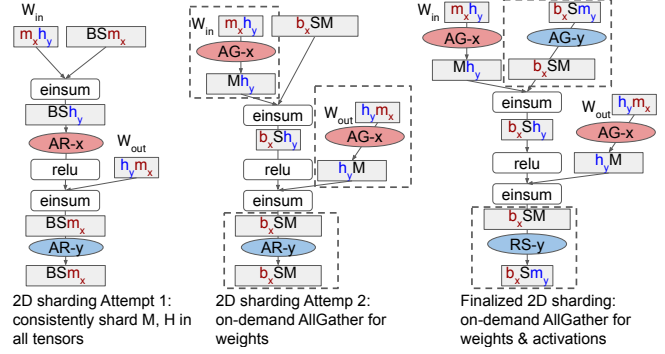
$W_{in}$
$m_xh_y$
$BSm_x$
einsum
$BSh_y$
AR-x
$W_{out}$
$h_ym_x$
relu
einsum
$BSm_x$
AR-y
$BSm_x$

2D sharding Attempt 1: consistently shard M, H in all tensors

$W_{in}$
$m_xh_y$
$b_xSM$
AG-x
$Mh_y$
einsum
$b_xSh_y$
$W_{out}$
$h_ym_x$
AG-x
relu
$h_yM$
einsum
$b_xSM$
AR-y
$b_xSM$

2D sharding Attemp 2: on-demand AllGather for weights

$W_{in}$
$m_xh_y$
$b_xSm_y$
AG-x
AG-y
$Mh_y$
$b_xSM$
einsum
$W_{out}$
$h_ym_x$
$b_xSh_y$
AG-x
relu
$h_yM$
einsum
$b_xSM$
RS-y
$b_xSm_y$

Finalized 2D sharding: on-demand AllGather for weights & activations